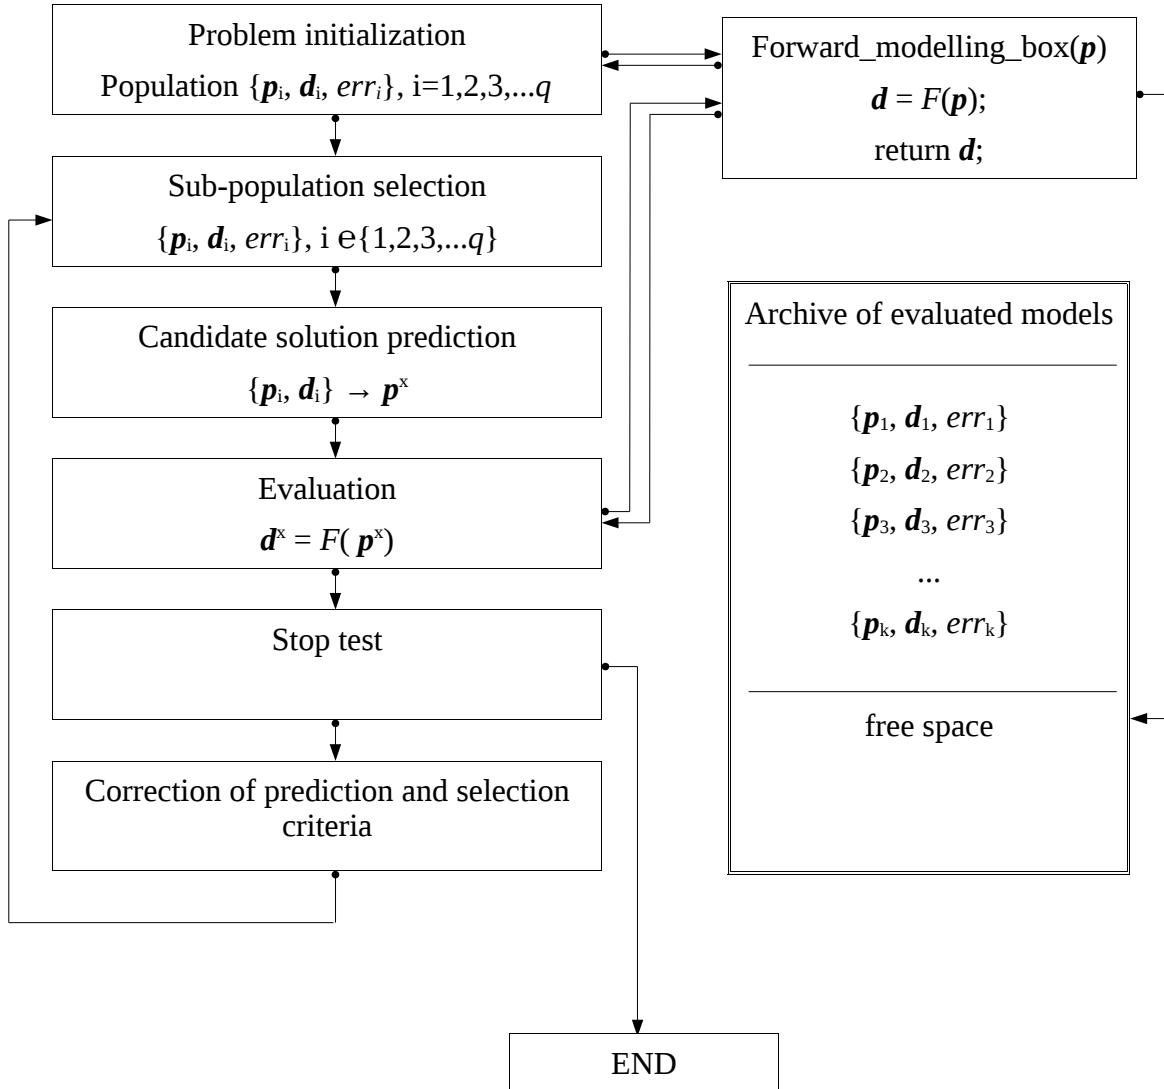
Problem initialization
Population $\{\boldsymbol{p}_i, \boldsymbol{d}_i, err_i\}$, i=1,2,3,...$q$

Forward_modelling_box($\boldsymbol{p}$)
$\boldsymbol{d} = F(\boldsymbol{p})$;
return $\boldsymbol{d}$;

Sub-population selection
$\{\boldsymbol{p}_i, \boldsymbol{d}_i, err_i\}$, i $\in\{1,2,3,...q\}$

Candidate solution prediction
$\{\boldsymbol{p}_i, \boldsymbol{d}_i\} \rightarrow \boldsymbol{p}^x$

Archive of evaluated models

$\{\boldsymbol{p}_1, \boldsymbol{d}_1, err_1\}$
$\{\boldsymbol{p}_2, \boldsymbol{d}_2, err_2\}$
$\{\boldsymbol{p}_3, \boldsymbol{d}_3, err_3\}$
...
$\{\boldsymbol{p}_k, \boldsymbol{d}_k, err_k\}$

free space

Evaluation
$\boldsymbol{d}^x = F(\boldsymbol{p}^x)$

Stop test

Correction of prediction and selection criteria

END